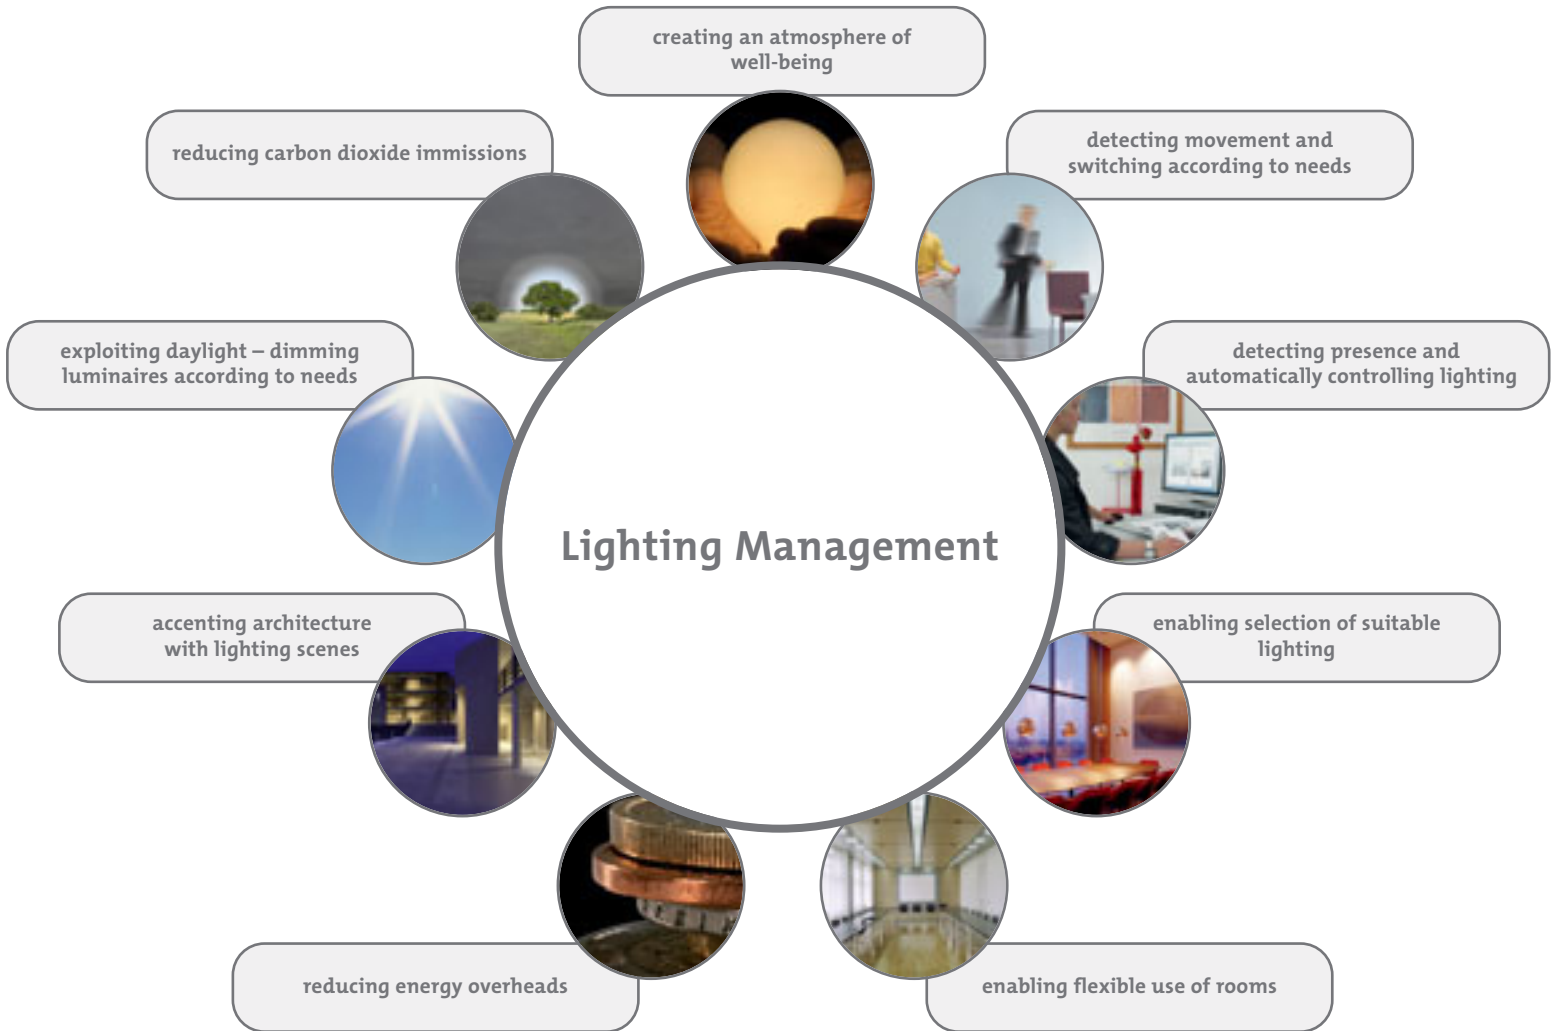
creating an atmosphere of well-being

reducing carbon dioxide immissions

detecting movement and switching according to needs

exploiting daylight – dimming luminaires according to needs

detecting presence and automatically controlling lighting

Lighting Management

accenting architecture with lighting scenes

enabling selection of suitable lighting

reducing energy overheads

enabling flexible use of rooms